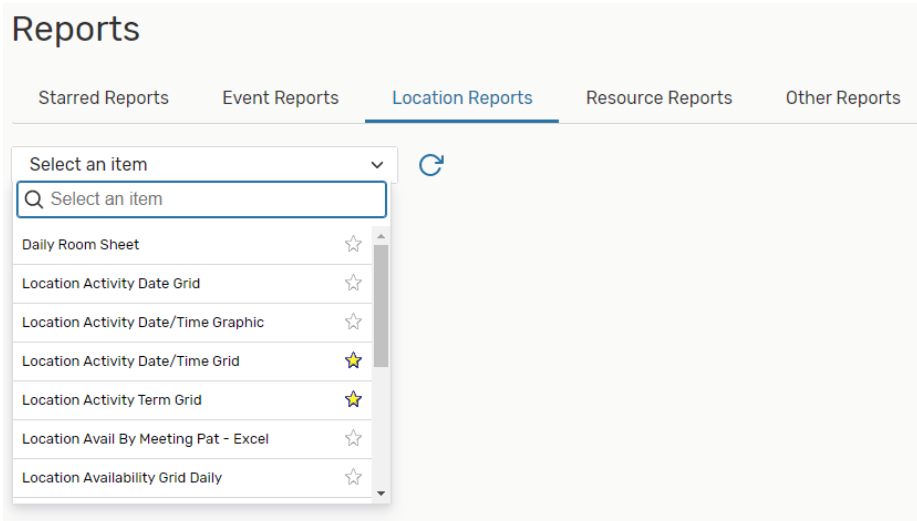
Reports

Starred Reports
Event Reports
Location Reports
Resource Reports
Other Reports

Select an item

Select an item

Daily Room Sheet
Location Activity Date Grid
Location Activity Date/Time Graphic
Location Activity Date/Time Grid
Location Activity Term Grid
Location Avail By Meeting Pat - Excel
Location Availability Grid Daily